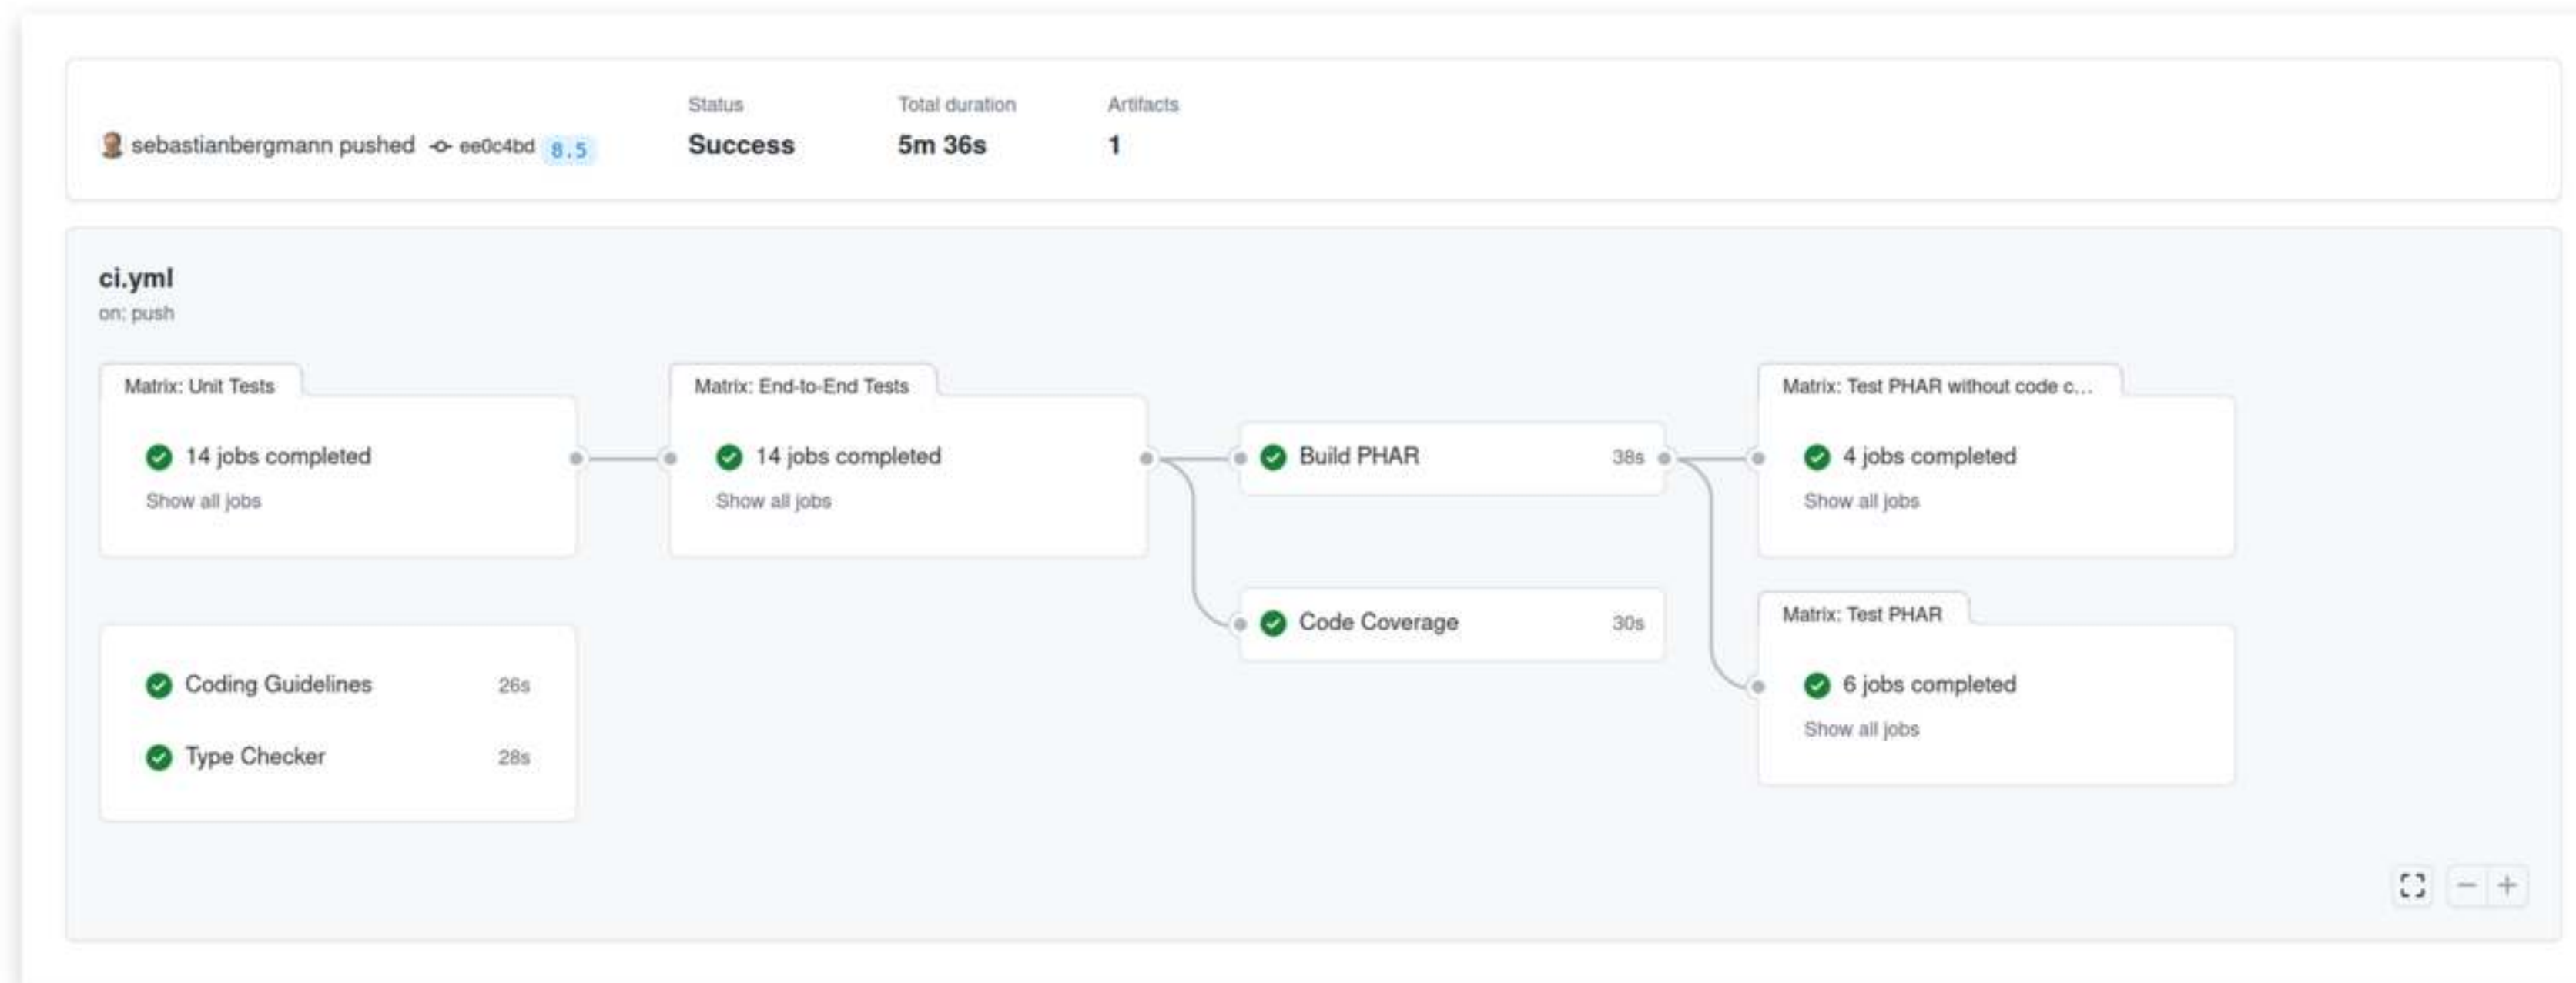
sebastianbergmann pushed ee0c4bd 8.5

Status
Success

Total duration
5m 36s

Artifacts
1

ci.yml
on: push

Matrix: Unit Tests
14 jobs completed
Show all jobs

Matrix: End-to-End Tests
14 jobs completed
Show all jobs

Build PHAR 38s

Code Coverage 30s

Matrix: Test PHAR without code c...
4 jobs completed
Show all jobs

Matrix: Test PHAR
6 jobs completed
Show all jobs

Coding Guidelines 26s

Type Checker 28s

− +